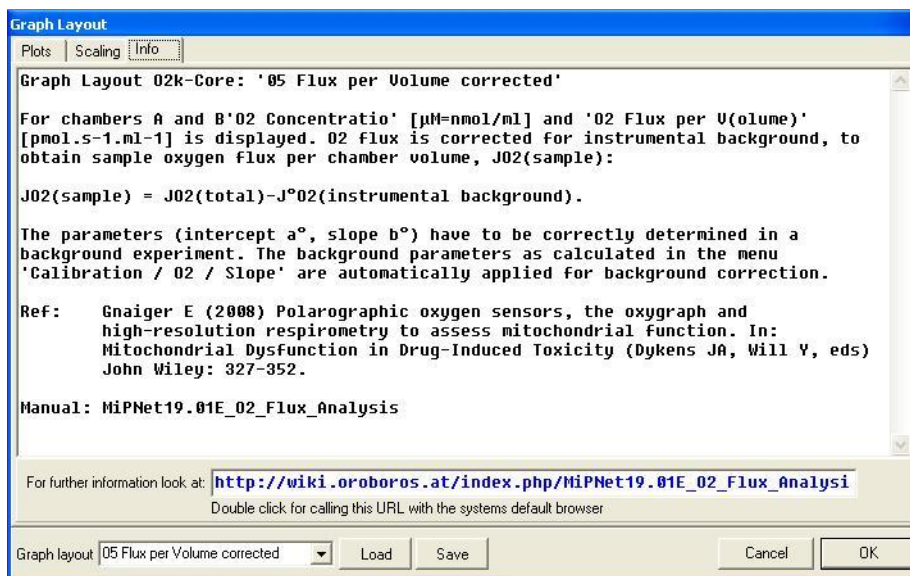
Graph Layout

Plots | Scaling | Info

Graph Layout O2k-Core: '05 Flux per Volume corrected'

For chambers A and B'O2 Concentratio' [µM=nmol/ml] and 'O2 Flux per V(olume)' [pmol.s-1.ml-1] is displayed. O2 flux is corrected for instrumental background, to obtain sample oxygen flux per chamber volume, JO2(sample):

JO2(sample) = JO2(total)-J°O2(instrumental background).

The parameters (intercept a°, slope b°) have to be correctly determined in a background experiment. The background parameters as calculated in the menu 'Calibration / O2 / Slope' are automatically applied for background correction.

Ref: Gnaiger E (2008) Polarographic oxygen sensors, the oxygraph and high-resolution respirometry to assess mitochondrial function. In: Mitochondrial Dysfunction in Drug-Induced Toxicity (Dykens JA, Will Y, eds) John Wiley: 327-352.

Manual: MiPNet19.01E_O2_Flux_Analysis

For further information look at: http://wiki.oroboros.at/index.php/MiPNet19.01E_O2_Flux_Analysi

Double click for calling this URL with the systems default browser

Graph layout 05 Flux per Volume corrected | Load | Save | Cancel | OK